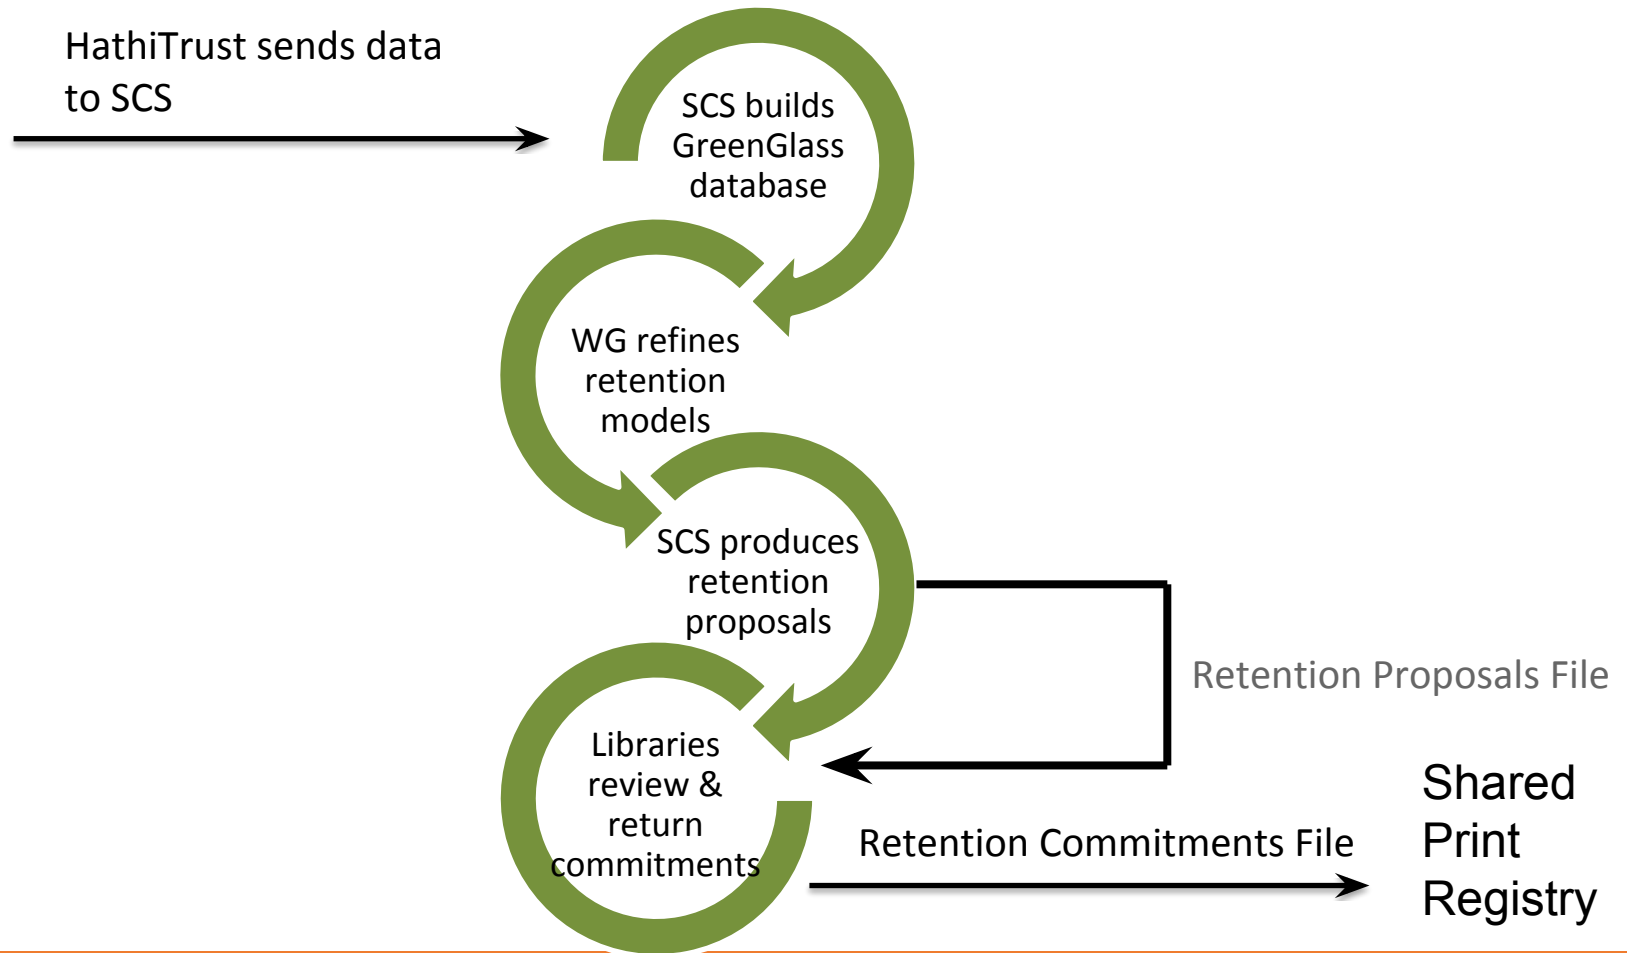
HathiTrust sends data to SCS

SCS builds GreenGlass database

WG refines retention models

SCS produces retention proposals

Retention Proposals File

Libraries review & return commitments

Retention Commitments File

Shared Print Registry